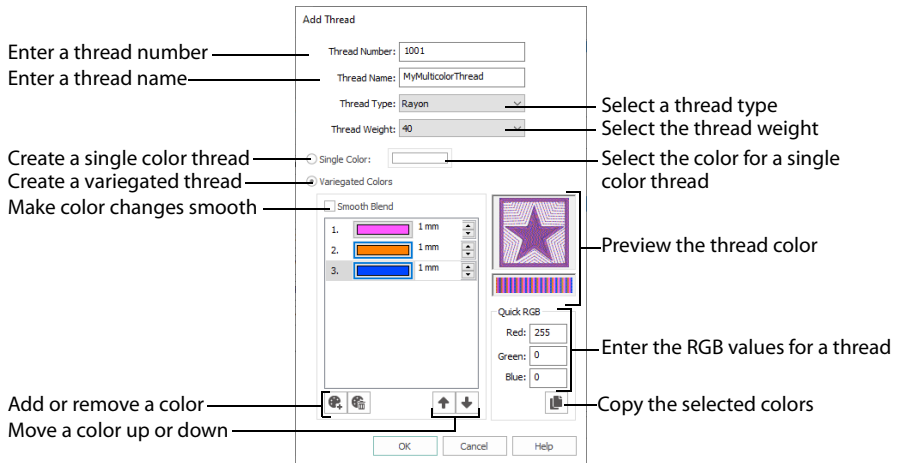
Add Thread

Enter a thread number
Enter a thread name

Thread Number: 1001
Thread Name: MyMulticolorThread
Thread Type: Rayon
Thread Weight: 40

Select a thread type
Select the thread weight

Create a single color thread
Create a variegated thread
Make color changes smooth

Single Color:
Variegated Colors
Smooth Blend

Select the color for a single color thread

| 1. | 1 mm |
|---|---|
| 2. | 1 mm |
| 3. | 1 mm |

Preview the thread color

Quick RGB
Red: 255
Green: 0
Blue: 0

Enter the RGB values for a thread

Add or remove a color
Move a color up or down

Copy the selected colors

OK
Cancel
Help